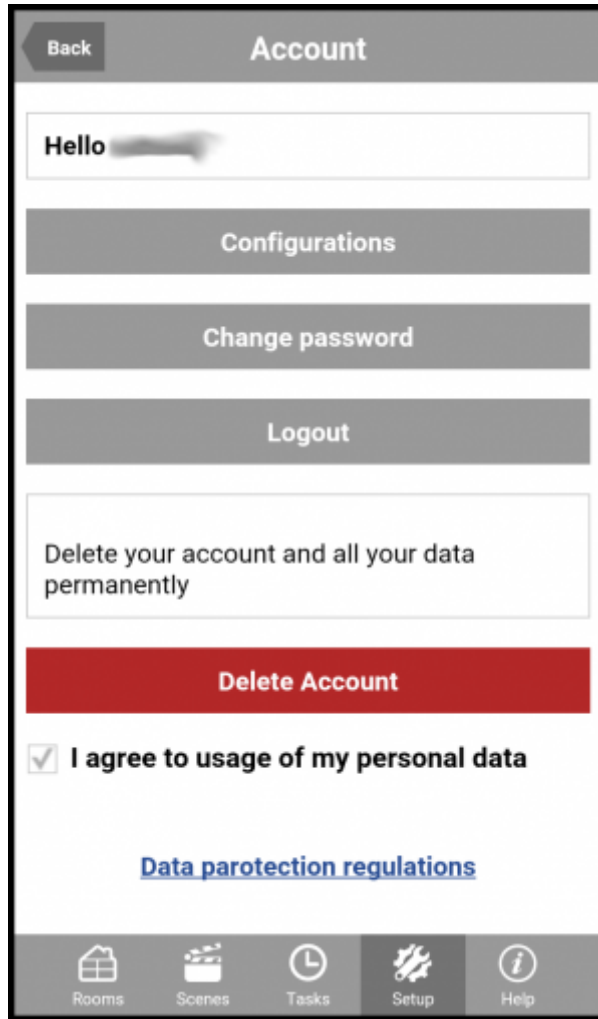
Back

Account

Hello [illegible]

Configurations

Change password

Logout

Delete your account and all your data permanently

Delete Account

I agree to usage of my personal data

Data parotection regulations

Rooms Scenes Tasks Setup Help